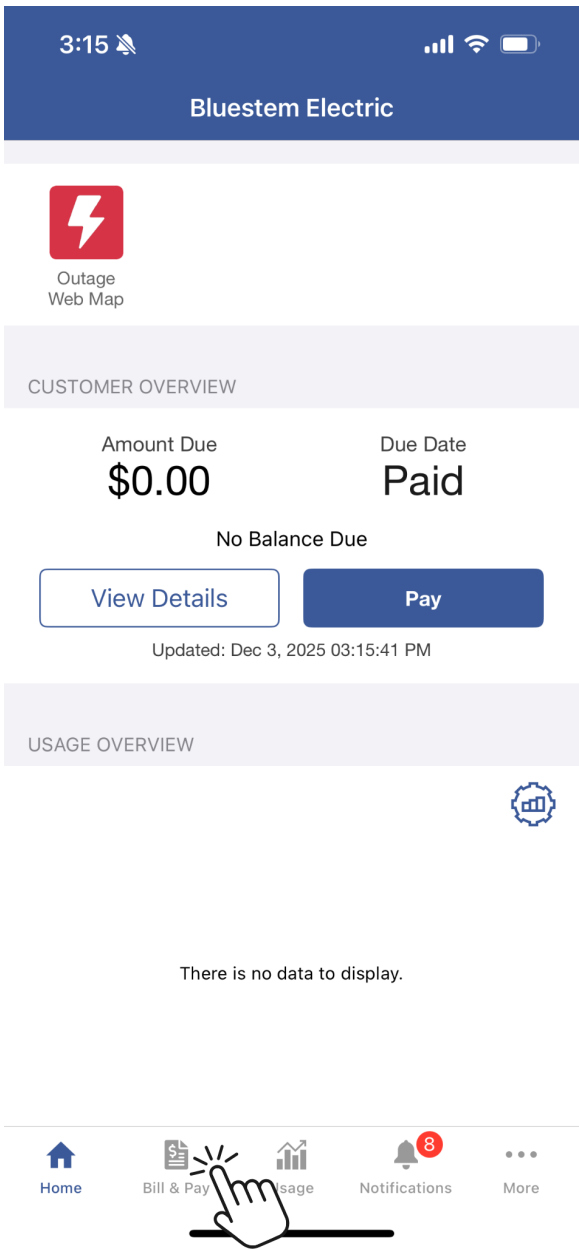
3:15

Bluestem Electric

Outage Web Map

CUSTOMER OVERVIEW

Amount Due
$0.00

Due Date
Paid

No Balance Due

View Details

Pay

Updated: Dec 3, 2025 03:15:41 PM

USAGE OVERVIEW

There is no data to display.

Home

Bill & Pay

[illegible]sage

8

Notifications

More